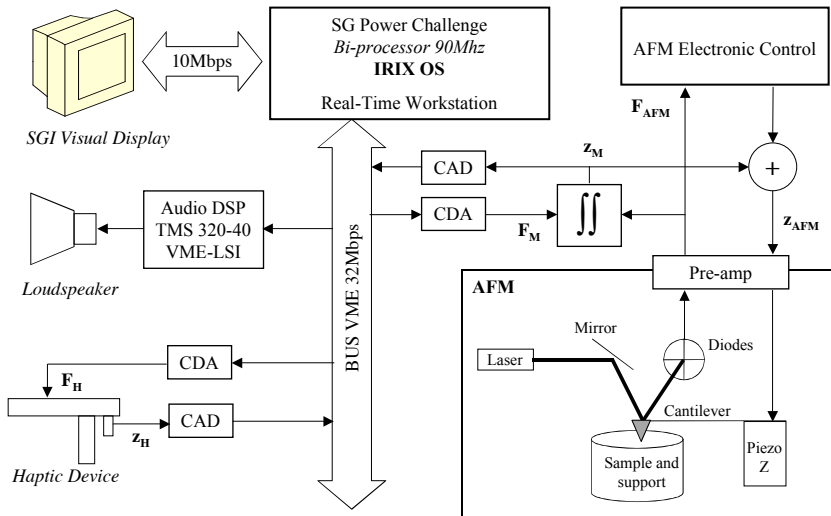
10Mbps

SG Power Challenge
Bi-processor 90Mhz
IRIX OS
Real-Time Workstation

AFM Electronic Control

SGI Visual Display

$F_{AFM}$

CAD

$z_M$

+

Audio DSP
TMS 320-40
VME-LSI

CDA

$\iint$

$F_M$

$z_{AFM}$

Loudspeaker

BUS VME 32Mbps

Pre-amp

AFM

Mirror

Laser

Diodes

CDA

$F_H$

Cantilever

$z_H$

CAD

Sample and support

Piezo Z

Haptic Device